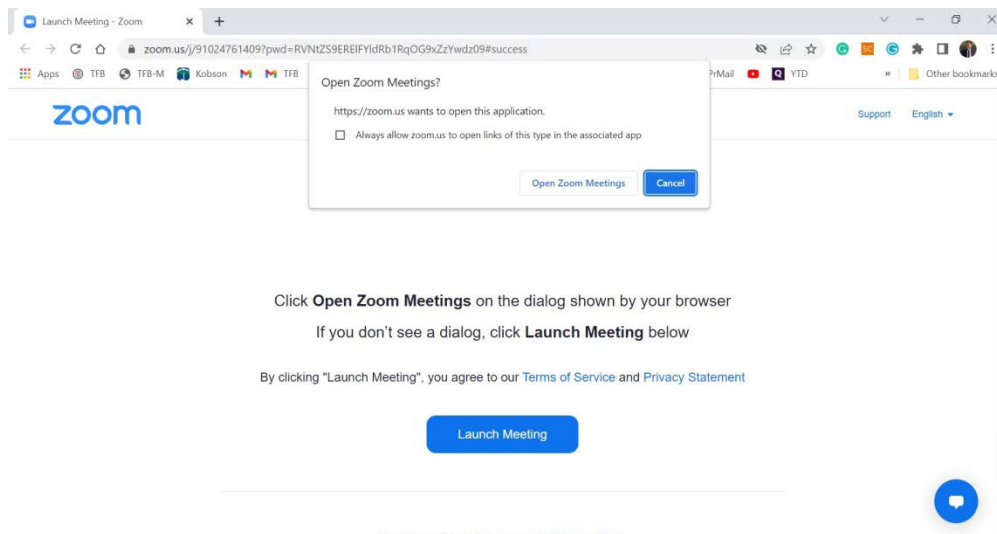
Launch Meeting - Zoom ×

zoom.us/j/91024761409?pwd=RVNtZS9EREIFYldRb1RqOG9xZzYwdz09#success

Apps TFB TFB-M Kobson M TFB PrMail YTD » Other bookmarks

zoom

Support English

Open Zoom Meetings?

https://zoom.us wants to open this application.

Always allow zoom.us to open links of this type in the associated app

Open Zoom Meetings Cancel

Click **Open Zoom Meetings** on the dialog shown by your browser

If you don't see a dialog, click **Launch Meeting** below

By clicking "Launch Meeting", you agree to our Terms of Service and Privacy Statement

Launch Meeting